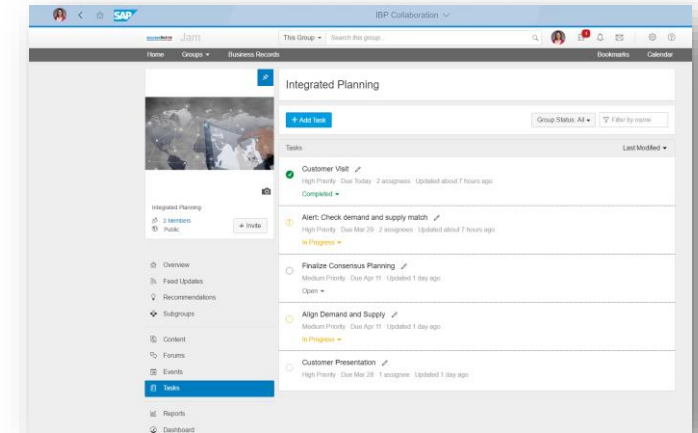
SAP IBP Collaboration

successfactors Jam
This Group ▾ Search this group...

Home Groups ▾ Business Records
Bookmarks Calendar

Integrated Planning
2 Members
Public
+ Invite

Overview
Feed Updates
Recommendations
Subgroups
Content
Forums
Events
Tasks
Reports
Dashboard

Integrated Planning

+ Add Task
Group Status: All ▾ Filter by name

Tasks
Last Modified ▾

Customer Visit
High Priority · Due Today · 2 assignees · Updated about 7 hours ago
Completed ▾

Alert: Check demand and supply match
High Priority · Due Mar 29 · 2 assignees · Updated about 7 hours ago
In Progress ▾

Finalize Consensus Planning
Medium Priority · Due Apr 11 · Updated 1 day ago
Open ▾

Align Demand and Supply
Medium Priority · Due Apr 11 · Updated 1 day ago
In Progress ▾

Customer Presentation
High Priority · Due Mar 28 · 1 assignee · Updated 1 day ago